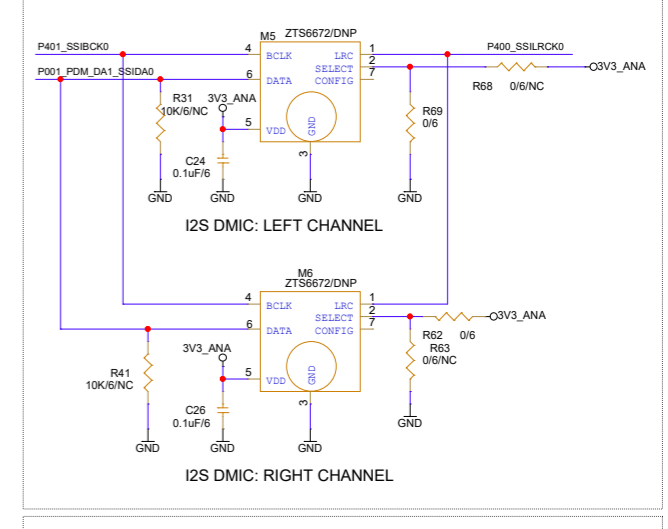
P401_SSIBCK0
M5 ZTS6672/DNP
4 BCLK
1 LRC
P400_SSILRCK0
P001_PDM_DA1_SSIDA0
6 DATA
2 SELECT
7 CONFIG
R68 0/6/NC
3V3_ANA
R31 10K/6/NC
3V3_ANA
5 VDD
GND
R69 0/6
C24 0.1uF/6
3
GND GND GND GND

I2S DMIC: LEFT CHANNEL

M6 ZTS6672/DNP
4 BCLK
1 LRC
6 DATA
2 SELECT
7 CONFIG
R62 0/6
3V3_ANA
R63 0/6/NC
3V3_ANA
R41 10K/6/NC
5 VDD
GND
C26 0.1uF/6
3
GND GND GND GND

I2S DMIC: RIGHT CHANNEL